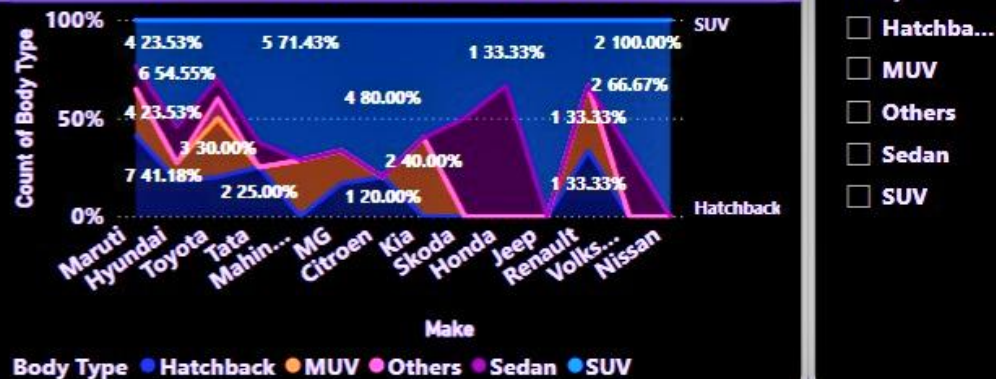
100%
50%
0%
Count of Body Type

4 23.53%
6 54.55%
4 23.53%
7 41.18%
3 30.00%
2 25.00%
5 71.43%
4 80.00%
1 20.00%
2 40.00%
1 33.33%
2 100.00%
2 66.67%
1 33.33%
1 33.33%

SUV
Hatchback

Maruti
Hyundai
Toyota
Tata
Mahin...
MG
Citroen
Kia
Skoda
Honda
Jeep
Renault
Volks...
Nissan

Make

Body Type Hatchback MUV Others Sedan SUV

Hatchba...
MUV
Others
Sedan
SUV